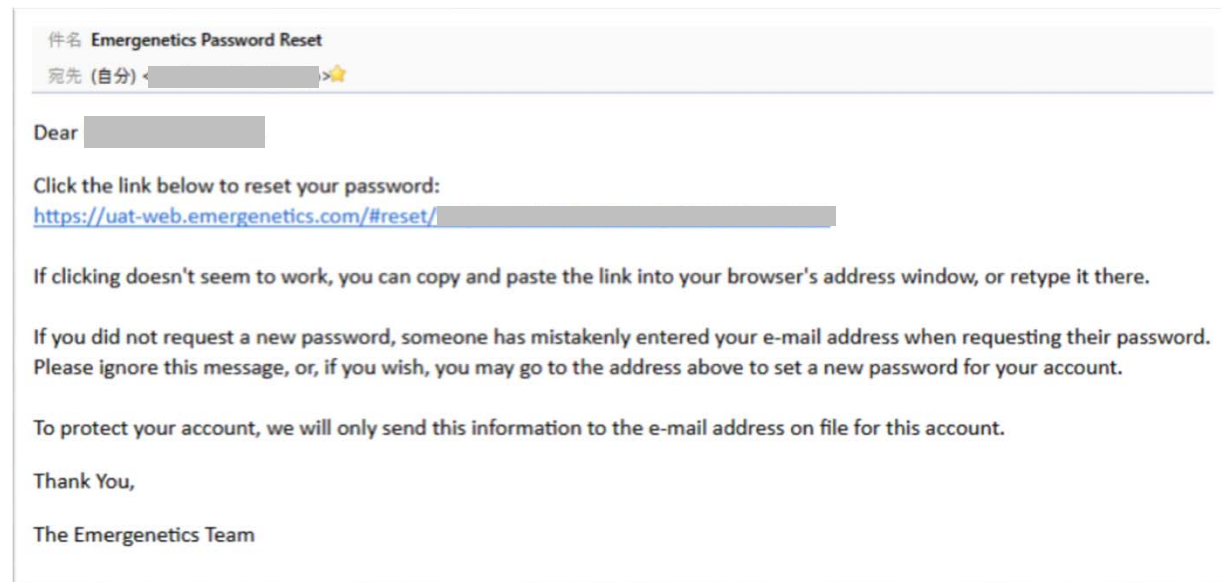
件名 Emergenetics Password Reset
宛先 (自分) <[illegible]>

Dear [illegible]

Click the link below to reset your password:
https://uat-web.emergenetics.com/#reset/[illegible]

If clicking doesn't seem to work, you can copy and paste the link into your browser's address window, or retype it there.

If you did not request a new password, someone has mistakenly entered your e-mail address when requesting their password. Please ignore this message, or, if you wish, you may go to the address above to set a new password for your account.

To protect your account, we will only send this information to the e-mail address on file for this account.

Thank You,

The Emergenetics Team